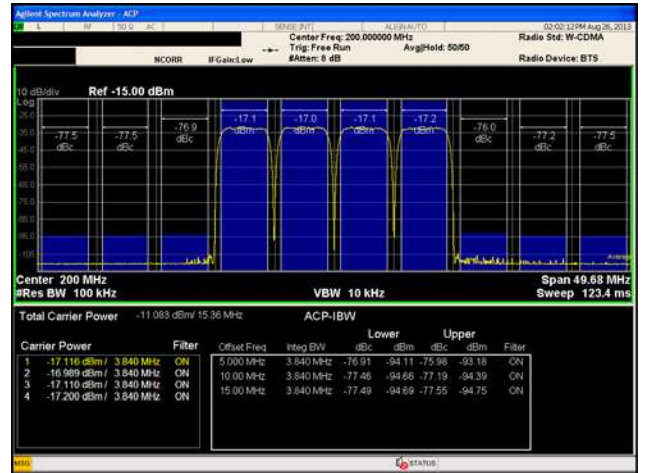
Agilent Spectrum Analyzer - ACP

RF 50 Ω AC SENSE:INT ALIGN AUTO 02:02:12 PM Aug 26, 2013

Center Freq: 200.000000 MHz
Trig: Free Run Avg|Hold: 50/50
#Atten: 8 dB

Radio Std: W-CDMA

NCORR IFGain:Low

Radio Device: BTS

10 dB/div Ref -15.00 dBm
Log

-77.5 dBc -77.5 dBc -76.9 dBc -17.1 dBm -17.0 dBm -17.1 dBm -17.2 dBm -76.0 dBc -77.2 dBc -77.5 dBc

Average

Center 200 MHz
#Res BW 100 kHz
VBW 10 kHz
Span 49.68 MHz
Sweep 123.4 ms

Total Carrier Power -11.083 dBm/ 15.36 MHz

ACP-IBW

| Carrier Power | | Filter |
|---|---|---|
| 1 | -17.116 dBm / 3.840 MHz | ON |
| 2 | -16.989 dBm / 3.840 MHz | ON |
| 3 | -17.110 dBm / 3.840 MHz | ON |
| 4 | -17.200 dBm / 3.840 MHz | ON |

| Offset Freq | Integ BW | Lower dBc | Lower dBm | Upper dBc | Upper dBm | Filter |
|---|---|---|---|---|---|---|
| 5.000 MHz | 3.840 MHz | -76.91 | -94.11 | -75.98 | -93.18 | ON |
| 10.00 MHz | 3.840 MHz | -77.46 | -94.66 | -77.19 | -94.39 | ON |
| 15.00 MHz | 3.840 MHz | -77.49 | -94.69 | -77.55 | -94.75 | ON |

MSG STATUS